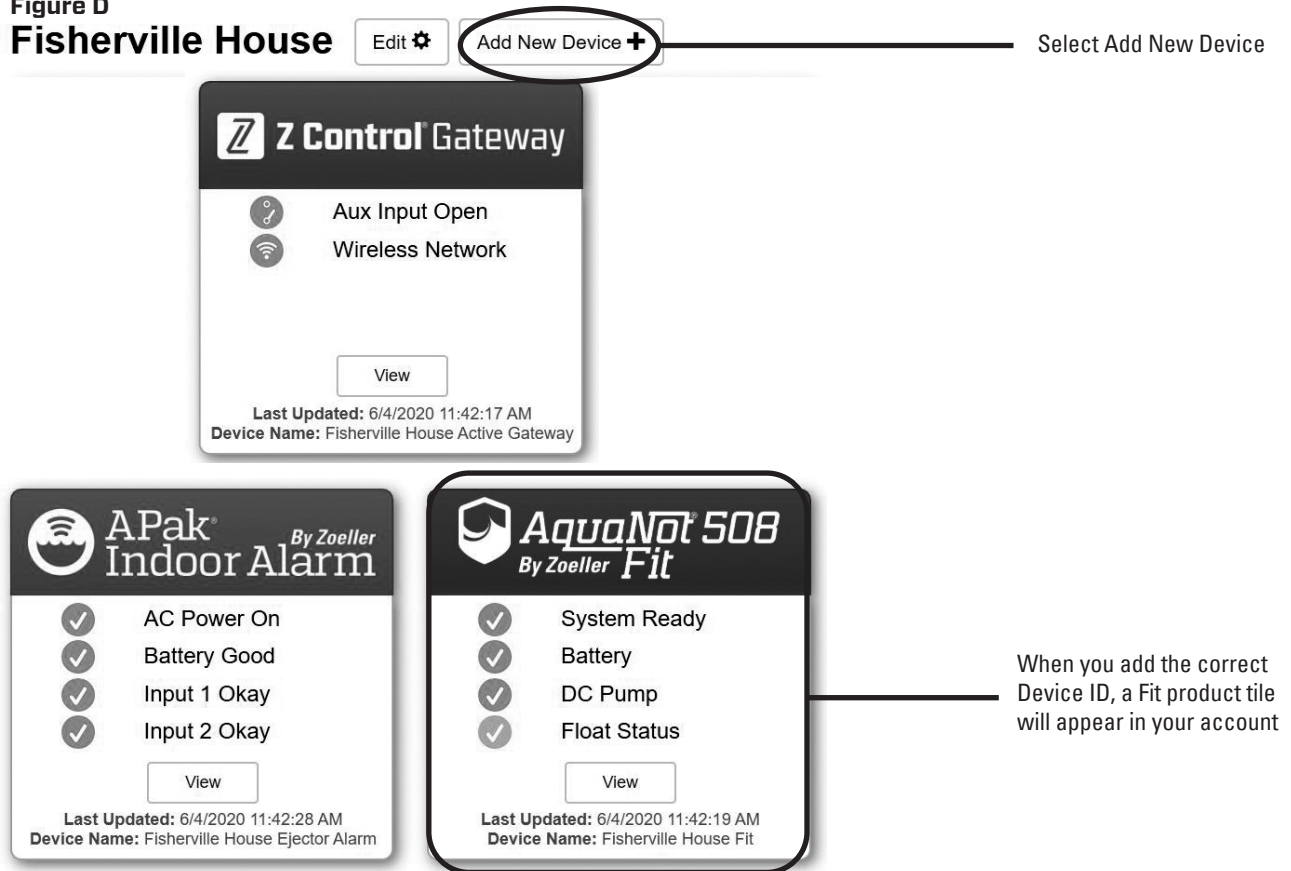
Figure D

Fisherville House

Edit

Add New Device

Select Add New Device

Z Control® Gateway

Aux Input Open

Wireless Network

View

Last Updated: 6/4/2020 11:42:17 AM

Device Name: Fisherville House Active Gateway

APak® Indoor Alarm By Zoeller

AC Power On

Battery Good

Input 1 Okay

Input 2 Okay

View

Last Updated: 6/4/2020 11:42:28 AM

Device Name: Fisherville House Ejector Alarm

AquaNot® 508 By Zoeller Fit

System Ready

Battery

DC Pump

Float Status

View

Last Updated: 6/4/2020 11:42:19 AM

Device Name: Fisherville House Fit

When you add the correct Device ID, a Fit product tile will appear in your account